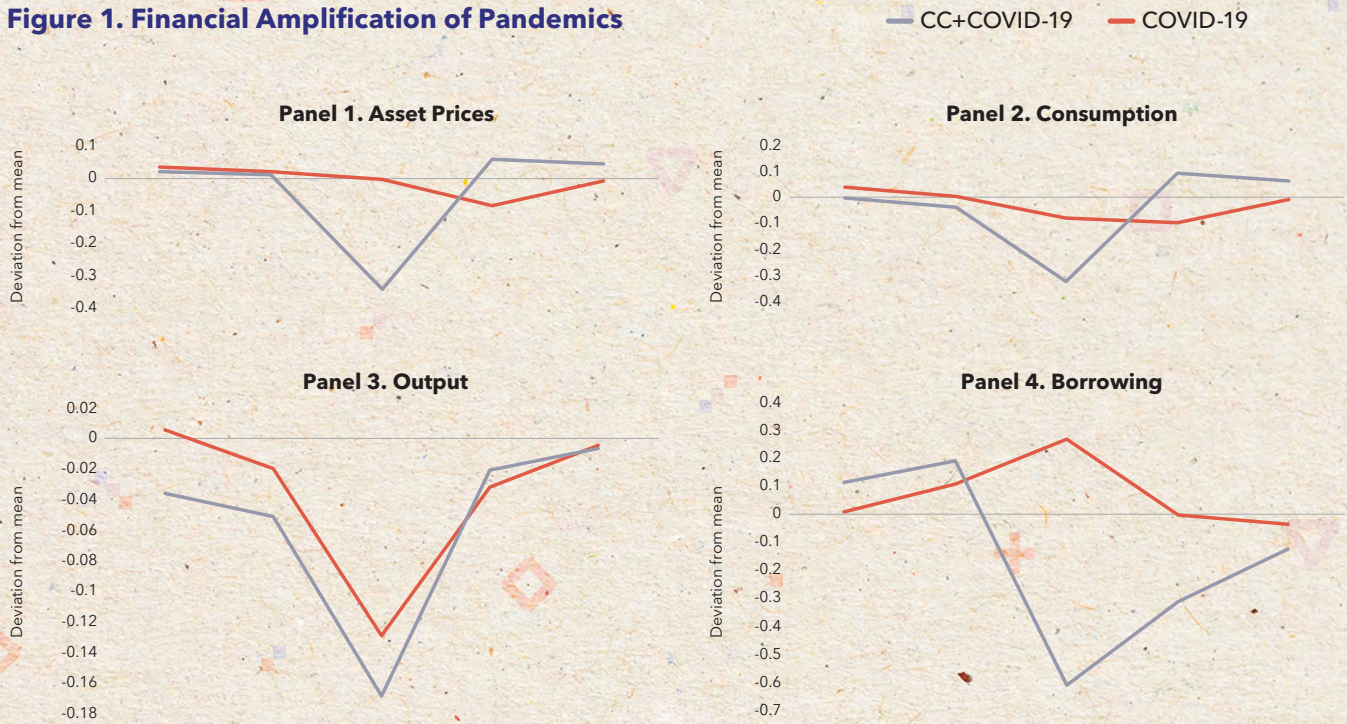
Figure 1. Financial Amplification of Pandemics

CC+COVID-19 COVID-19

Panel 1. Asset Prices

Deviation from mean

0.1
0
-0.1
-0.2
-0.3
-0.4

Panel 2. Consumption

Deviation from mean

0.2
0.1
0
-0.1
-0.2
-0.3
-0.4

Panel 3. Output

Deviation from mean

0.02
0
-0.02
-0.04
-0.06
-0.08
-0.1
-0.12
-0.14
-0.16
-0.18

Panel 4. Borrowing

Deviation from mean

0.4
0.3
0.2
0.1
0
-0.1
-0.2
-0.3
-0.4
-0.5
-0.6
-0.7